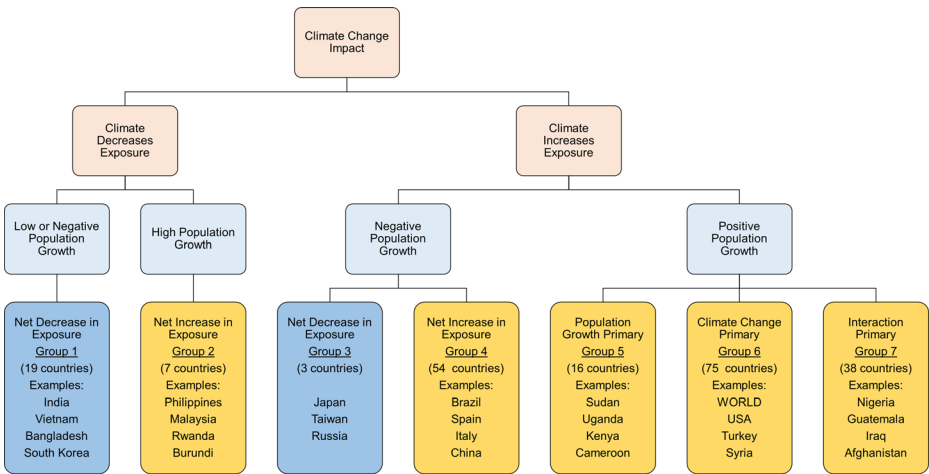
Climate Change Impact

Climate Decreases Exposure

Climate Increases Exposure

Low or Negative Population Growth

High Population Growth

Negative Population Growth

Positive Population Growth

Net Decrease in Exposure
Group 1
(19 countries)
Examples:
India
Vietnam
Bangladesh
South Korea

Net Increase in Exposure
Group 2
(7 countries)
Examples:
Philippines
Malaysia
Rwanda
Burundi

Net Decrease in Exposure
Group 3
(3 countries)
Japan
Taiwan
Russia

Net Increase in Exposure
Group 4
(54 countries)
Examples:
Brazil
Spain
Italy
China

Population Growth Primary
Group 5
(16 countries)
Examples:
Sudan
Uganda
Kenya
Cameroon

Climate Change Primary
Group 6
(75 countries)
Examples:
WORLD
USA
Turkey
Syria

Interaction Primary
Group 7
(38 countries)
Examples:
Nigeria
Guatemala
Iraq
Afghanistan